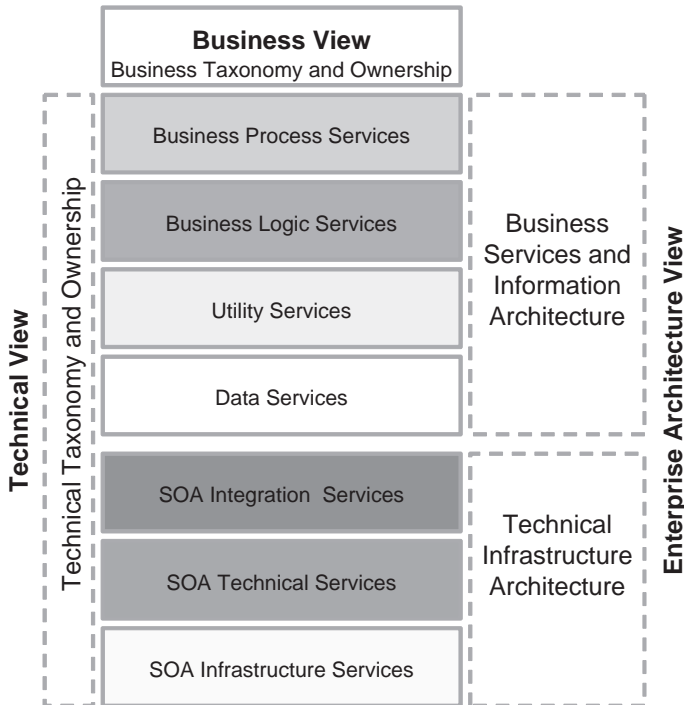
Business View
Business Taxonomy and Ownership

Technical View

Technical Taxonomy and Ownership

Business Process Services

Business Logic Services

Utility Services

Data Services

SOA Integration Services

SOA Technical Services

SOA Infrastructure Services

Business Services and Information Architecture

Technical Infrastructure Architecture

Enterprise Architecture View